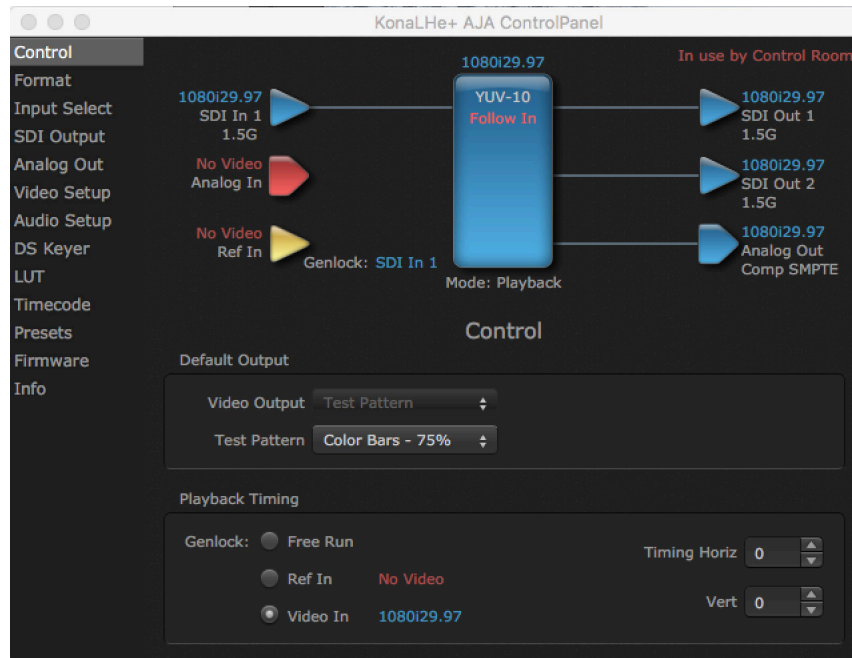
KonaLHe+ AJA ControlPanel

Control
Format
Input Select
SDI Output
Analog Out
Video Setup
Audio Setup
DS Keyer
LUT
Timecode
Presets
Firmware
Info

In use by Control Room

1080i29.97

1080i29.97
SDI In 1
1.5G

No Video
Analog In

No Video
Ref In

YUV-10
Follow In

Genlock: SDI In 1

Mode: Playback

1080i29.97
SDI Out 1
1.5G

1080i29.97
SDI Out 2
1.5G

1080i29.97
Analog Out
Comp SMPTE

Control

Default Output

Video Output Test Pattern

Test Pattern Color Bars - 75%

Playback Timing

Genlock: Free Run

Ref In No Video

Video In 1080i29.97

Timing Horiz 0

Vert 0